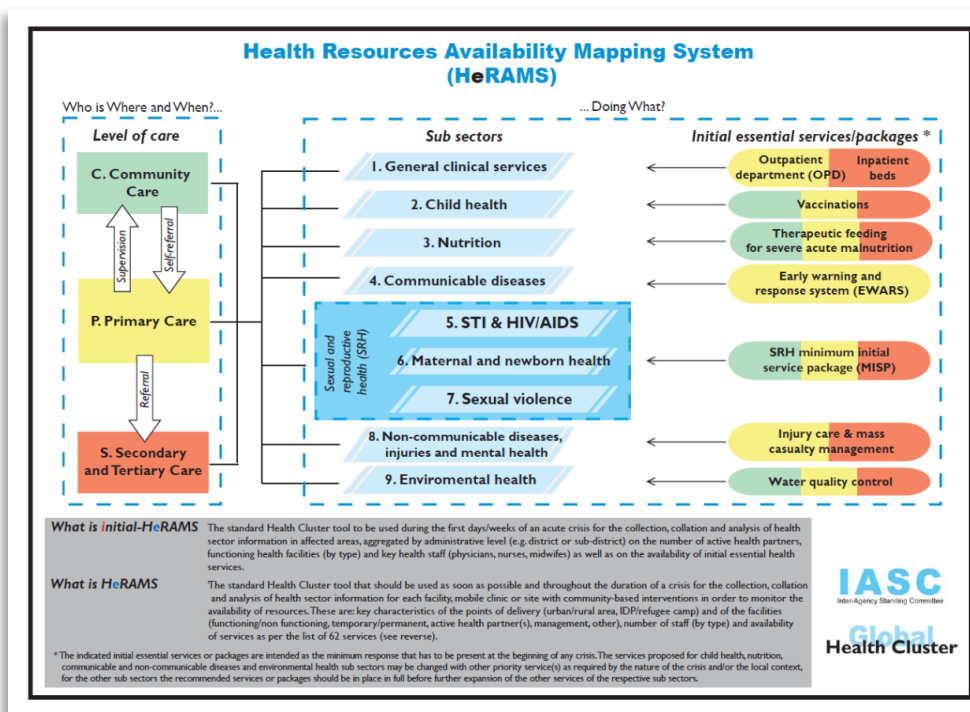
Health Resources Availability Mapping System
(HeRAMS)

Who is Where and When?...

... Doing What?

Level of care

C. Community Care

Supervision

Self-referral

P. Primary Care

Referral

S. Secondary and Tertiary Care

Sub sectors

1. General clinical services

2. Child health

3. Nutrition

4. Communicable diseases

Sexual and reproductive health (SRH)

5. STI & HIV/AIDS

6. Maternal and newborn health

7. Sexual violence

8. Non-communicable diseases, injuries and mental health

9. Enviromental health

Initial essential services/packages *

Outpatient department (OPD)

Inpatient beds

Vaccinations

Therapeutic feeding for severe acute malnutrition

Early warning and response system (EWARS)

SRH minimum initial service package (MISP)

Injury care & mass casualty management

Water quality control

What is initial-HeRAMS The standard Health Cluster tool to be used during the first days/weeks of an acute crisis for the collection, collation and analysis of health sector information in affected areas, aggregated by administrative level (e.g. district or sub-district) on the number of active health partners, functioning health facilities (by type) and key health staff (physicians, nurses, midwifes) as well as on the availability of initial essential health services.

What is HeRAMS The standard Health Cluster tool that should be used as soon as possible and throughout the duration of a crisis for the collection, collation and analysis of health sector information for each facility, mobile clinic or site with community-based interventions in order to monitor the availability of resources. These are: key characteristics of the points of delivery (urban/rural area, IDP/refugee camp) and of the facilities (functioning/non functioning, temporary/permanent, active health partner(s), management, other), number of staff (by type) and availability of services as per the list of 62 services (see reverse).

IASC
Inter-Agency Standing Committee

Global
Health Cluster

* The indicated initial essential services or packages are intended as the minimum response that has to be present at the beginning of any crisis. The services proposed for child health, nutrition, communicable and non-communicable diseases and environmental health sub sectors may be changed with other priority service(s) as required by the nature of the crisis and/or the local context, for the other sub sectors the recommended services or packages should be in place in full before further expansion of the other services of the respective sub sectors.